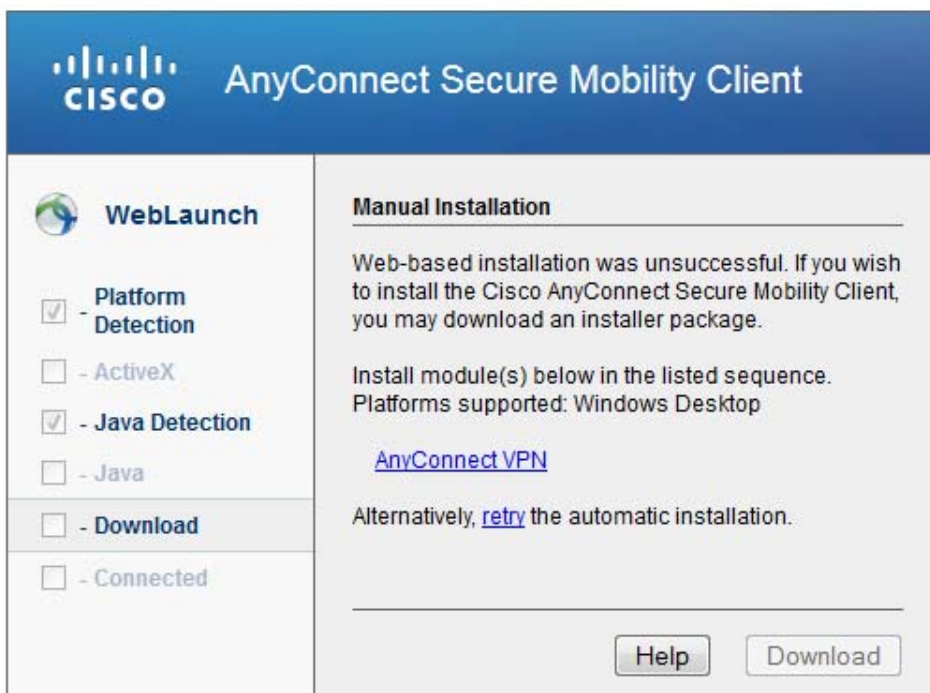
cisco AnyConnect Secure Mobility Client

WebLaunch

- Platform Detection

- ActiveX

- Java Detection

- Java

- Download

- Connected

Manual Installation

Web-based installation was unsuccessful. If you wish to install the Cisco AnyConnect Secure Mobility Client, you may download an installer package.

Install module(s) below in the listed sequence. Platforms supported: Windows Desktop

AnyConnect VPN

Alternatively, retry the automatic installation.

Help

Download